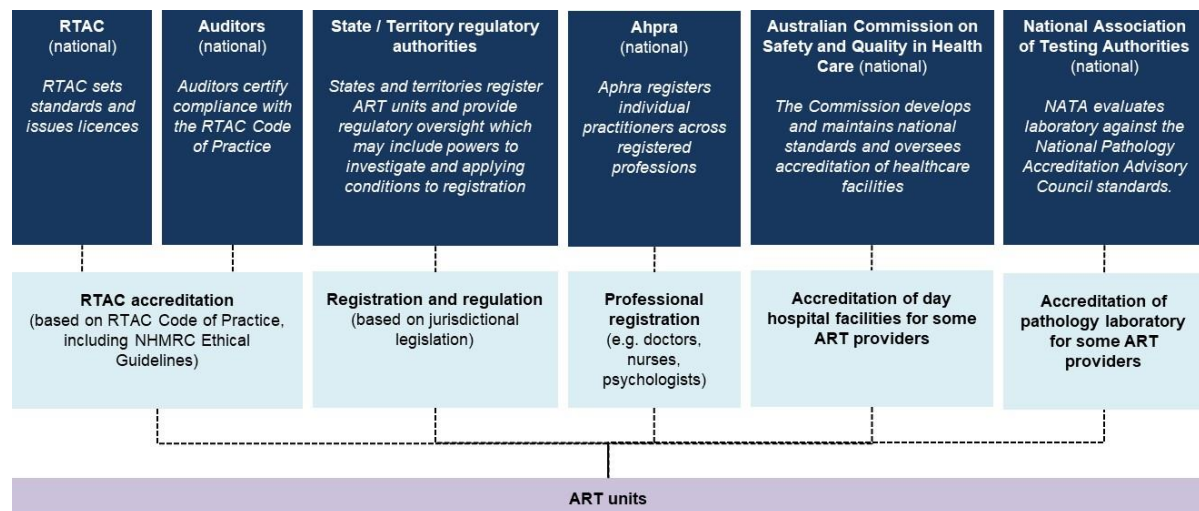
**RTAC**
(national)

*RTAC sets standards and issues licences*

**Auditors**
(national)

*Auditors certify compliance with the RTAC Code of Practice*

**State / Territory regulatory authorities**

*States and territories register ART units and provide regulatory oversight which may include powers to investigate and applying conditions to registration*

**Ahpra**
(national)

*Aphra registers individual practitioners across registered professions*

**Australian Commission on Safety and Quality in Health Care** (national)

*The Commission develops and maintains national standards and oversees accreditation of healthcare facilities*

**National Association of Testing Authorities**
(national)

*NATA evaluates laboratory against the National Pathology Accreditation Advisory Council standards.*

**RTAC accreditation**
(based on RTAC Code of Practice, including NHMRC Ethical Guidelines)

**Registration and regulation**
(based on jurisdictional legislation)

**Professional registration**
(e.g. doctors, nurses, psychologists)

**Accreditation of day hospital facilities for some ART providers**

**Accreditation of pathology laboratory for some ART providers**

**ART units**